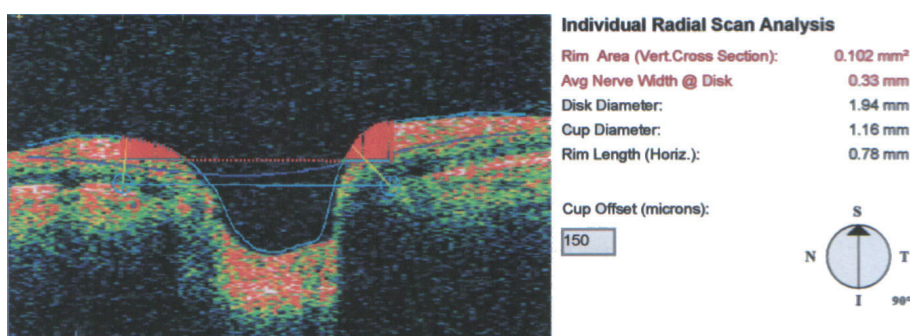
Individual Radial Scan Analysis

| | |
|---|---|
| Rim Area (Vert.Cross Section): | 0.102 mm² |
| Avg Nerve Width @ Disk | 0.33 mm |
| Disk Diameter: | 1.94 mm |
| Cup Diameter: | 1.16 mm |
| Rim Length (Horiz.): | 0.78 mm |

Cup Offset (microns):

150

S

N

T

I

90°